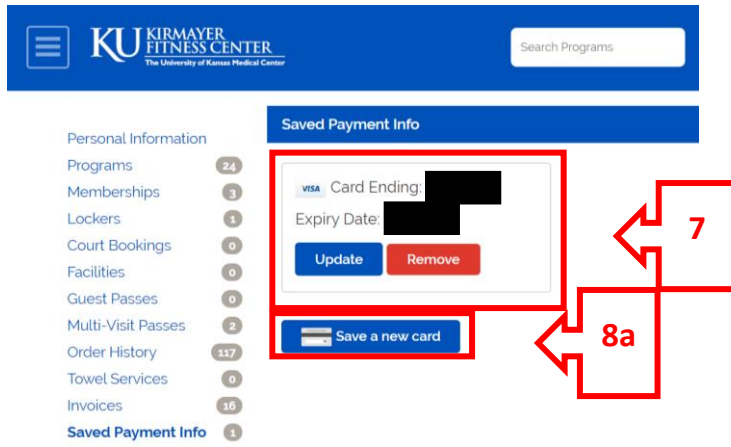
KU KIRMAYER FITNESS CENTER
The University of Kansas Medical Center

Search Programs

Personal Information
Programs 24
Memberships 3
Lockers 1
Court Bookings 0
Facilities 0
Guest Passes 0
Multi-Visit Passes 2
Order History 117
Towel Services 0
Invoices 16
Saved Payment Info 1

Saved Payment Info

VISA Card Ending:
Expiry Date:
Update
Remove

Save a new card

7

8a